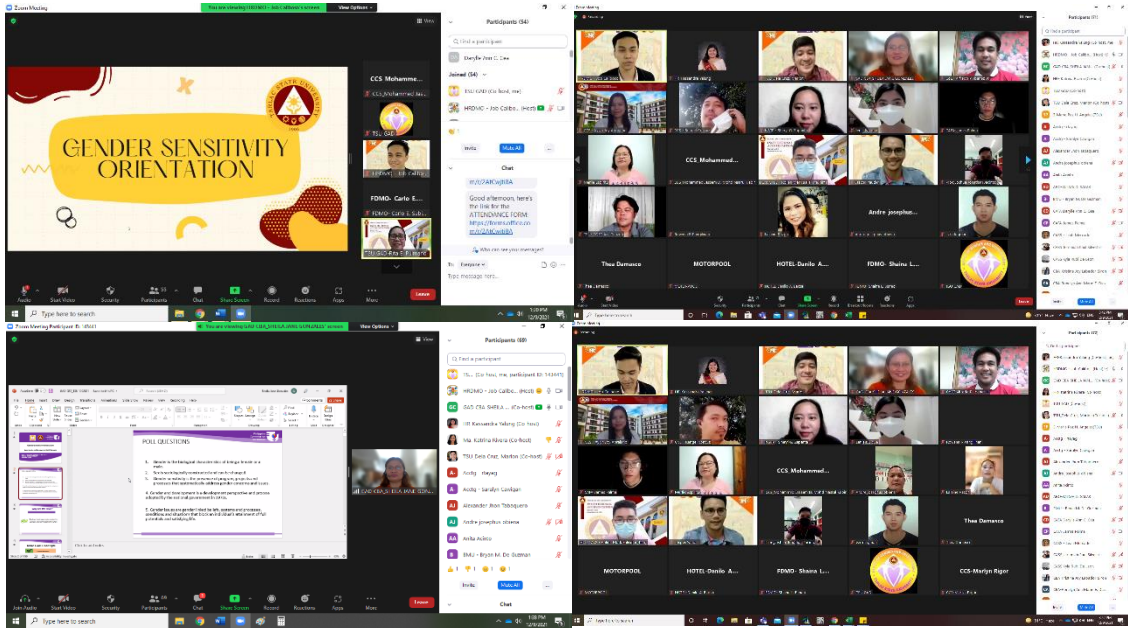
Zoom Meeting

You are viewing HRDMO - Job Calibo's screen

View Options

View

GENDER SENSITIVITY ORIENTATION

CCS_Mohamme...

TSU GAD

FDMO- Carlo E...

Participants (54)

Find a participant

Sheryfle Ann C. Cee

Joined (54)

TSU GAD (Co-host, me)

HRDMO - Job Calibo... (Host)

Invite

Mute All

...

Chat

Good afternoon, here's the link for the ATTENDANCE FORM!

Who can see your messages?

To: Everyone

Type message here...

Audio

Start Video

Security

Participants

Chat

Share Screen

Record

Reactions

Apps

More

Leave

Type here to search

Participants (57)

CCS_Mohammed...

Andre josephus...

Thea Damasco

MOTORPOOL

HOTEL-Danilo A...

FDMO- Shaina L...

Zoom Meeting Participant ID: 89441

You are viewing GAD CEA_SHEILA JANE GUNLAO's screen

View Options

View

POLL QUESTIONS

Participants (60)

Find a participant

HRDMO - Job Calibo... (Host)

GAD CEA SHEILA... (Co-host)

Ma. Katrina Rivera (Co-host)

TSU Dela Cruz, Marlon (Co-host)

Acofig - Hayag

Acorig - Sarahyn Cavilgan

Alexander Jhon Tabaquero

Andre josephus aldeza

Anita Aldeo

BMO - Bryan M. De Guzman

Invite

Mute All

Chat

Join Audio

Start Video

Security

Participants

Chat

Share Screen

Record

Reactions

Apps

More

Leave

Type here to search

Participants (60)

CCS_Mohammed...

Thea Damasco

MOTORPOOL

HOTEL-Danilo A...

FDMO- Shaina L...

CCS-Marlyn Rigor